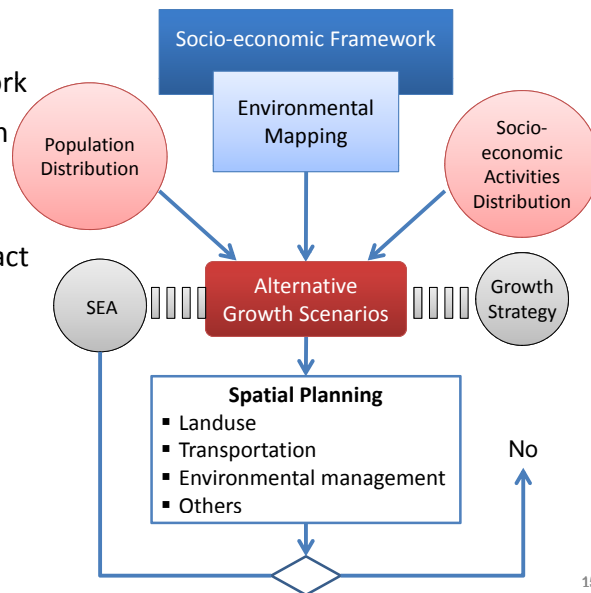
ork

n

act

Socio-economic Framework

Environmental Mapping

Population Distribution

Socio-economic Activities Distribution

SEA

Alternative Growth Scenarios

Growth Strategy

Spatial Planning
- Landuse
- Transportation
- Environmental management
- Others

No

15